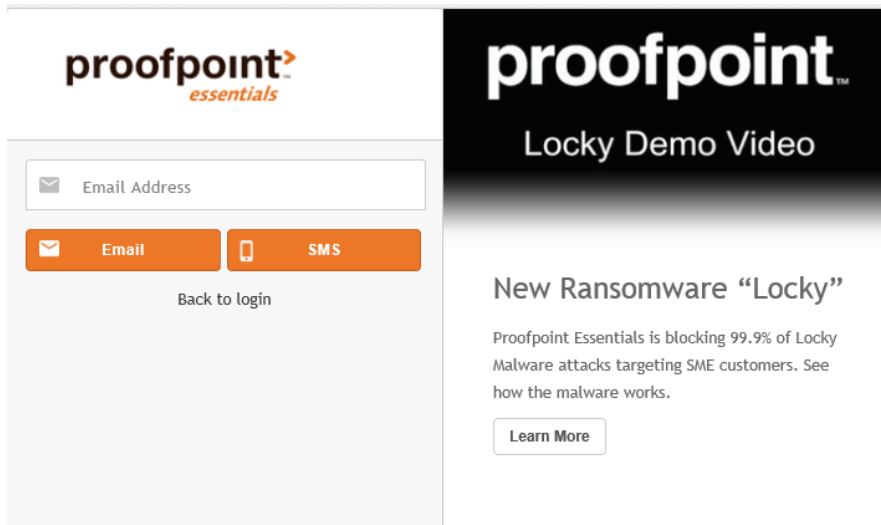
proofpoint™
essentials

Email Address

Email

SMS

Back to login

proofpoint™

Locky Demo Video

New Ransomware "Locky"

Proofpoint Essentials is blocking 99.9% of Locky Malware attacks targeting SME customers. See how the malware works.

Learn More